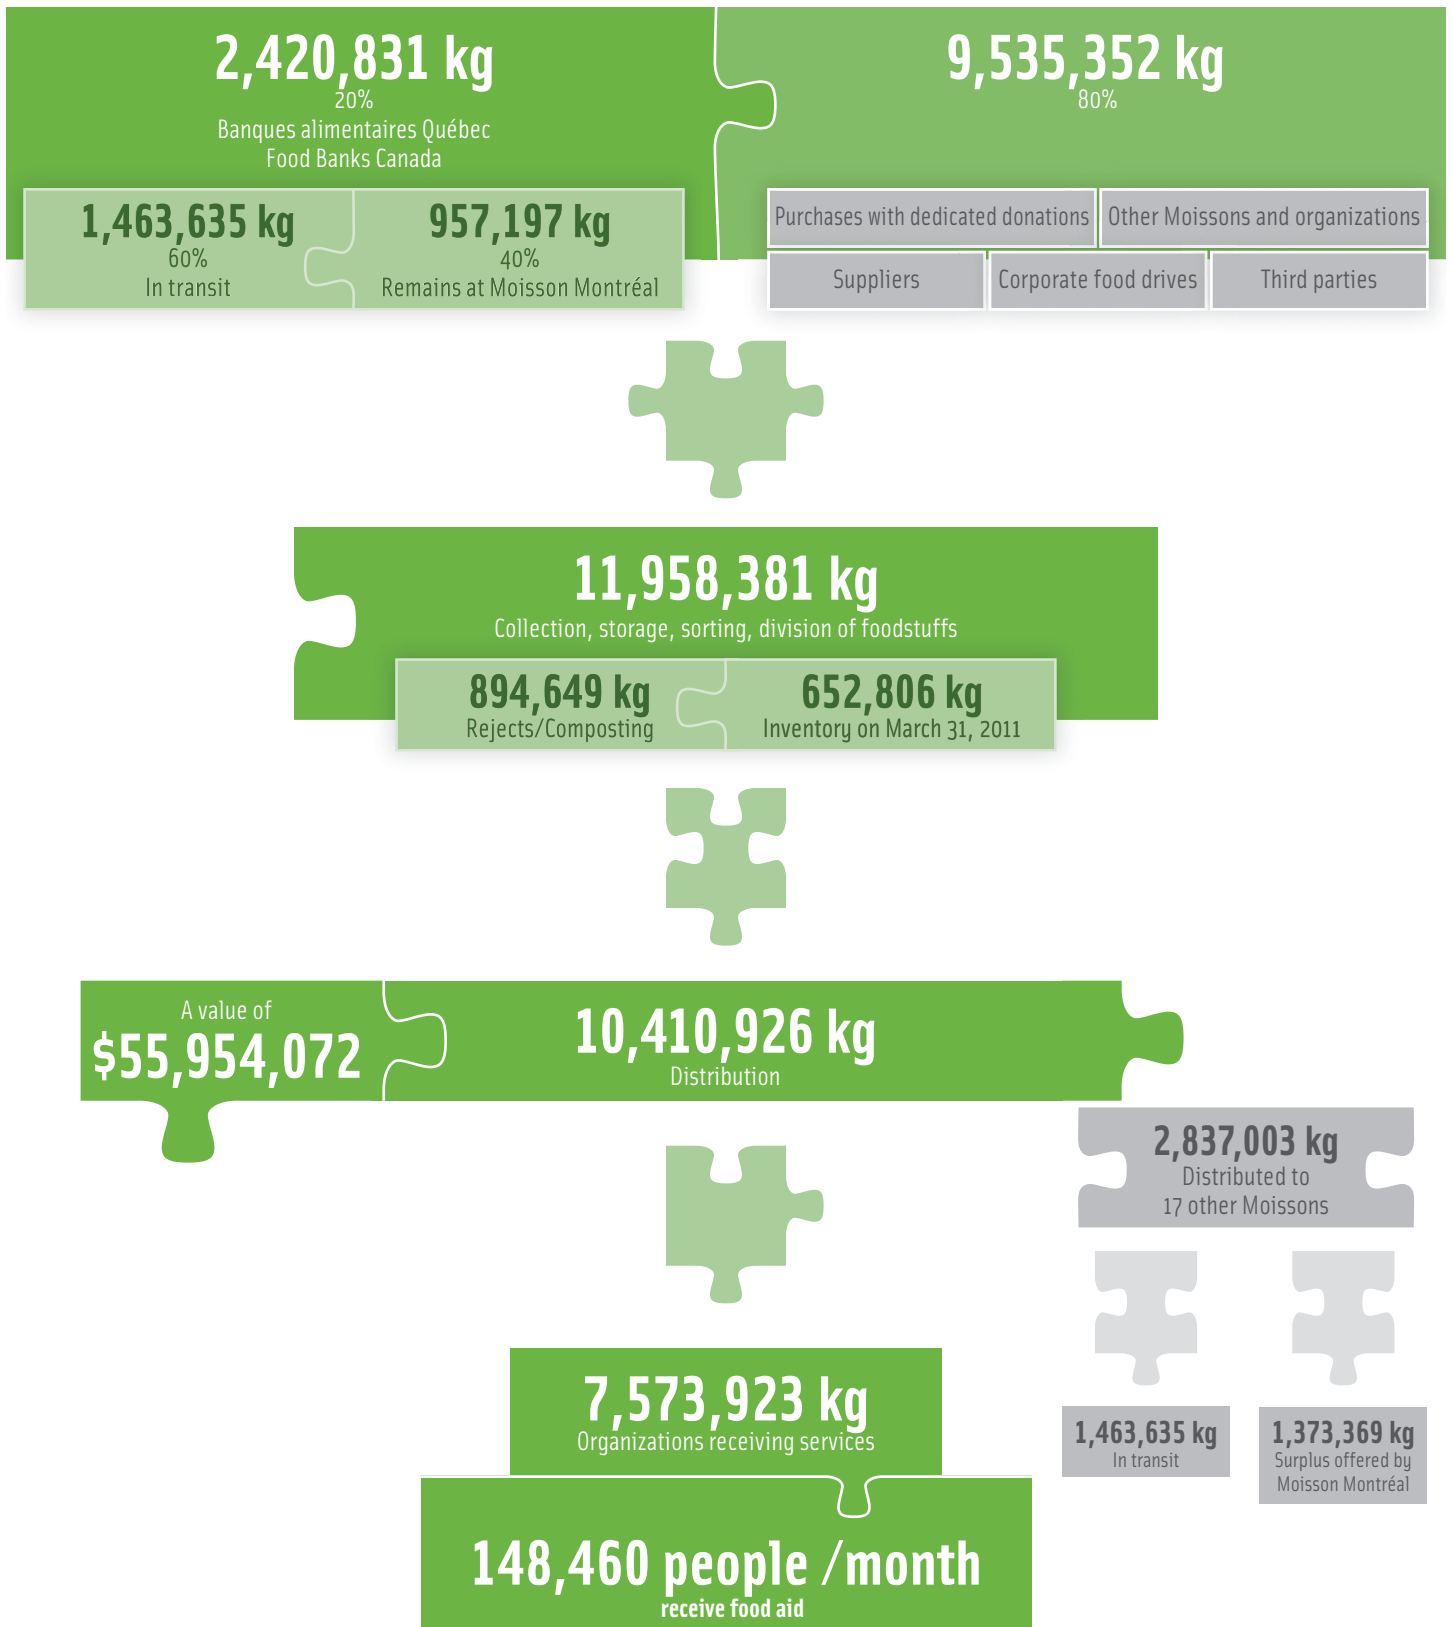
2,420,831 kg
20%
Banques alimentaires Québec
Food Banks Canada

1,463,635 kg
60%
In transit

957,197 kg
40%
Remains at Moisson Montréal

9,535,352 kg
80%

Purchases with dedicated donations
Other Moissons and organizations
Suppliers
Corporate food drives
Third parties

11,958,381 kg
Collection, storage, sorting, division of foodstuffs

894,649 kg
Rejects/Composting

652,806 kg
Inventory on March 31, 2011

A value of
$55,954,072

10,410,926 kg
Distribution

2,837,003 kg
Distributed to
17 other Moissons

1,463,635 kg
In transit

1,373,369 kg
Surplus offered by
Moisson Montréal

7,573,923 kg
Organizations receiving services

148,460 people /month
receive food aid